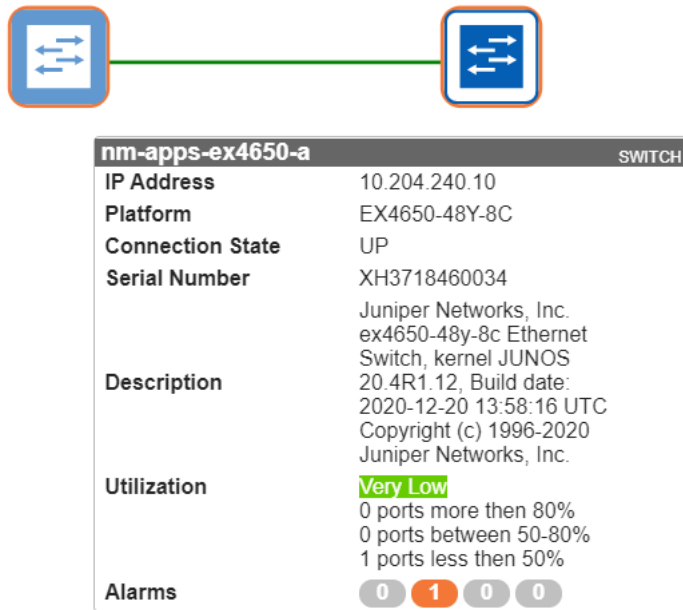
nm-apps-ex4650-a SWITCH

| | |
|---|---|
| IP Address | 10.204.240.10 |
| Platform | EX4650-48Y-8C |
| Connection State | UP |
| Serial Number | XH3718460034 |
| Description | Juniper Networks, Inc. ex4650-48y-8c Ethernet Switch, kernel JUNOS 20.4R1.12, Build date: 2020-12-20 13:58:16 UTC Copyright (c) 1996-2020 Juniper Networks, Inc. |
| Utilization | Very Low 0 ports more then 80% 0 ports between 50-80% 1 ports less then 50% |
| Alarms | 0 1 0 0 |